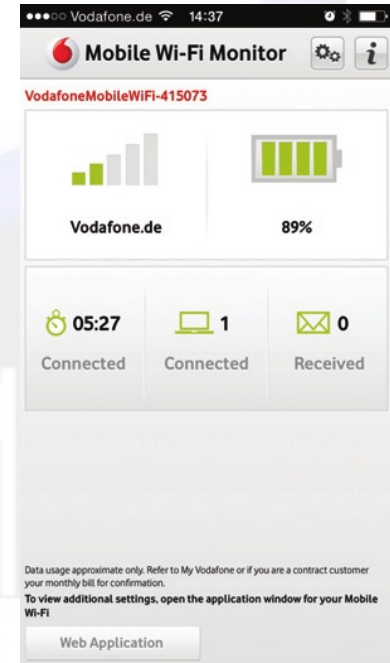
●●●○○ Vodafone.de 14:37

Mobile Wi-Fi Monitor

i

VodafoneMobileWiFi-415073

Vodafone.de

89%

05:27
Connected

1
Connected

0
Received

Data usage approximate only. Refer to My Vodafone or if you are a contract customer your monthly bill for confirmation.

To view additional settings, open the application window for your Mobile Wi-Fi

Web Application